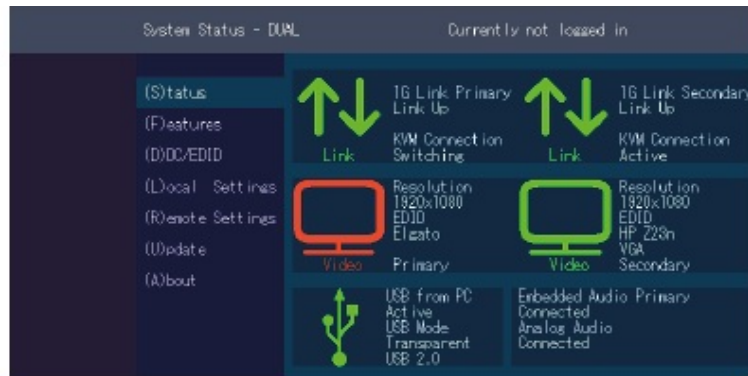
System Status - DUAL

Currently not logged in

(S)tatus
(F)eatures
(D)DC/EDID
(L)ocal Settings
(R)emote Settings
(U)pdate
(A)bout

Link

1G Link Primary
Link Up

KVM Connection
Switching

Link

1G Link Secondary
Link Up

KVM Connection
Active

Video

Resolution
1920x1080
EDID
Elgato

Primary

Video

Resolution
1920x1080
EDID
HP Z23n
VGA
Secondary

USB from PC
Active
USB Mode
Transparent
USB 2.0

Embedded Audio Primary
Connected
Analog Audio
Connected